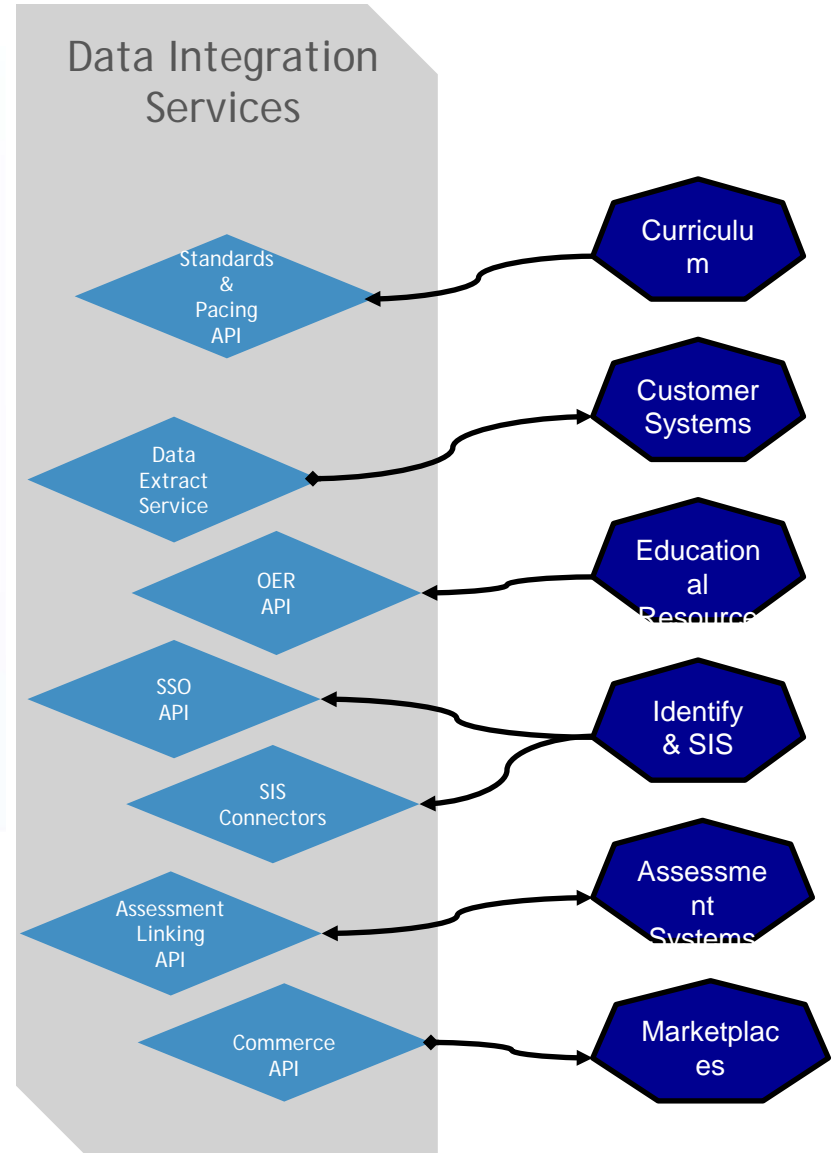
Data Integration Services

Standards & Pacing API

Data Extract Service

OER API

SSO API

SIS Connectors

Assessment Linking API

Commerce API

Curriculu m

Customer Systems

Education al Resource

Identify & SIS

Assessme nt Systems

Marketplac es